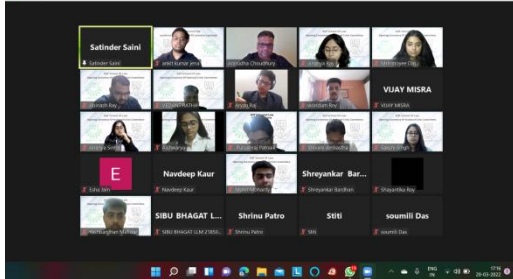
Satinder Saini
Satinder Saini
ankit kumar jena
Anirudha Choudhury
Ananya Ray
Shubhrajeet Das
Vinayak Roy
VEDANT RATHI
Aryan Raj
Anirban Roy
VIJAY MISRA
VIJAY MISRA
Ananya Sinha
Aishwarya
Purushottam Panwar
Shivani Ramnathan
Gaurav Singh
E
Esha Jain
Navdeep Kaur
Navdeep Kaur
Nikhil Mohanty
Shreyankar Bar...
Shreyankar Bardhan
Shayantika Roy
Harshvardhan Mishra
SIBU BHAGAT L...
SIBU BHAGAT (LLM 2185...
Shrinu Patro
Shrinu Patro
Stiti
Stiti
soumili Das
soumili Das
ENG IN
17:56
20-03-2022